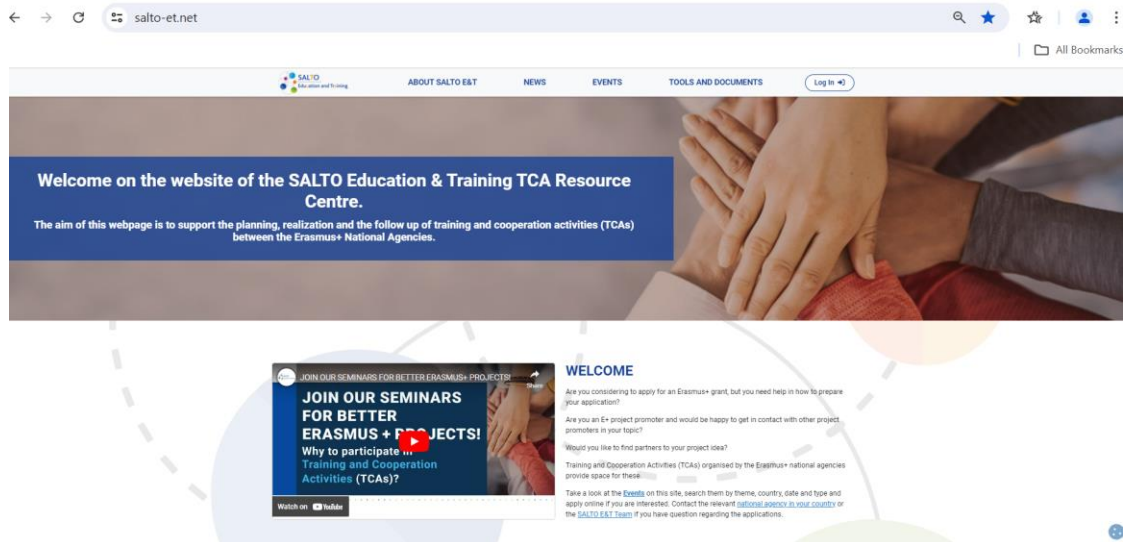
salto-et.net

All Bookmarks

SALTO Education and Training

ABOUT SALTO E&T NEWS EVENTS TOOLS AND DOCUMENTS Log In

Welcome on the website of the SALTO Education & Training TCA Resource Centre.

The aim of this webpage is to support the planning, realization and the follow up of training and cooperation activities (TCAs) between the Erasmus+ National Agencies.

JOIN OUR SEMINARS FOR BETTER ERASMUS+ PROJECTS!

Share

JOIN OUR SEMINARS FOR BETTER ERASMUS + P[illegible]JECTS!

Why to participate in Training and Cooperation Activities (TCAs)?

Watch on YouTube

WELCOME

Are you considering to apply for an Erasmus+ grant, but you need help in how to prepare your application?

Are you an E+ project promoter and would be happy to get in contact with other project promoters in your topic?

Would you like to find partners to your project idea?

Training and Cooperation Activities (TCAs) organised by the Erasmus+ national agencies provide space for these.

Take a look at the Events on this site, search them by theme, country, date and type and apply online if you are interested. Contact the relevant national agency in your country or the SALTO E&T Team if you have question regarding the applications.